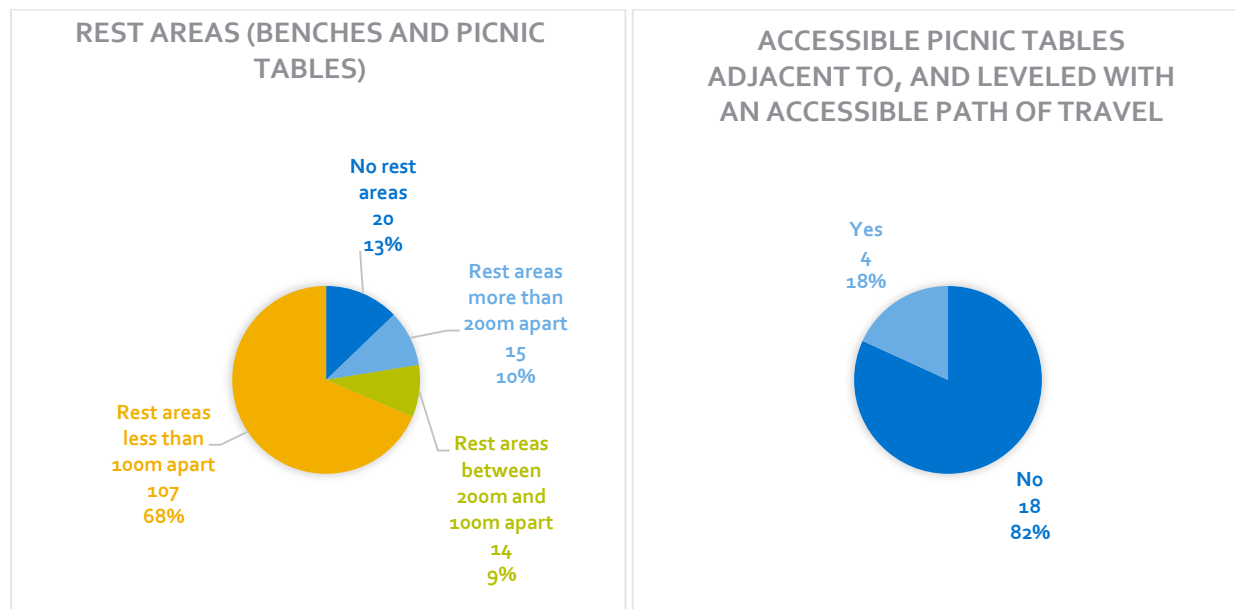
REST AREAS (BENCHES AND PICNIC TABLES)

No rest areas
20
13%

Rest areas more than 200m apart
15
10%

Rest areas between 200m and 100m apart
14
9%

Rest areas less than 100m apart
107
68%

ACCESSIBLE PICNIC TABLES ADJACENT TO, AND LEVELED WITH AN ACCESSIBLE PATH OF TRAVEL

Yes
4
18%

No
18
82%